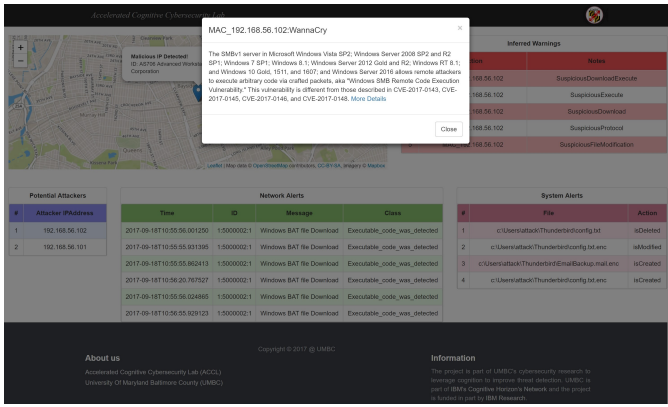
Accelerated Cognitive Cybersecurity Lab

MAC_192.168.56.102:WannaCry

×

The SMBv1 server in Microsoft Windows Vista SP2; Windows Server 2008 SP2 and R2 SP1; Windows 7 SP1; Windows 8.1; Windows Server 2012 Gold and R2; Windows RT 8.1; and Windows 10 Gold, 1511, and 1607; and Windows Server 2016 allows remote attackers to execute arbitrary code via crafted packets, aka "Windows SMB Remote Code Execution Vulnerability." This vulnerability is different from those described in CVE-2017-0143, CVE-2017-0145, CVE-2017-0146, and CVE-2017-0148. More Details

Close

+
−

Malicious IP Detected!
ID: AS706 Advanced Network Corporation

Leaflet | Map data © OpenStreetMap contributors, CC-BY-SA, Imagery © Mapbox

Inferred Warnings

| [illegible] | Notes |
|---|---|
| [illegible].168.56.102 | SuspiciousDownloadExecute |
| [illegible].168.56.102 | SuspiciousExecute |
| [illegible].168.56.102 | SuspiciousDownload |
| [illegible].168.56.102 | SuspiciousProtocol |
| MAC_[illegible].168.56.102 | SuspiciousFileModification |

Potential Attackers

| # | Attacker IPAddress |
|---|---|
| 1 | 192.168.56.102 |
| 2 | 192.168.56.101 |

Network Alerts

| Time | ID | Message | Class |
|---|---|---|---|
| 2017-09-18T10:55:55.001250 | 1:5000002:1 | Windows BAT file Download | Executable_code_was_detected |
| 2017-09-18T10:55:55.931398 | 1:5000002:1 | Windows BAT file Download | Executable_code_was_detected |
| 2017-09-18T10:55:55.862413 | 1:5000002:1 | Windows BAT file Download | Executable_code_was_detected |
| 2017-09-18T10:56:20.767527 | 1:5000002:1 | Windows BAT file Download | Executable_code_was_detected |
| 2017-09-18T10:55:56.024865 | 1:5000002:1 | Windows BAT file Download | Executable_code_was_detected |
| 2017-09-18T10:56:55.929123 | 1:5000002:1 | Windows BAT file Download | Executable_code_was_detected |

System Alerts

| # | File | Action |
|---|---|---|
| 1 | c:\Users\attack\Thunderbird\config.txt | isDeleted |
| 2 | c:\Users\attack\Thunderbird\config.txt.enc | isModified |
| 3 | c:\Users\attack\Thunderbird\EmailBackup.mail.enc | isCreated |
| 4 | c:\Users\attack\Thunderbird\config.txt | isCreated |

Copyright © 2017 @ UMBC

About us

Accelerated Cognitive Cybersecurity Lab (ACCL)
University Of Maryland Baltimore County (UMBC)

Information

The project is part of UMBC's cybersecurity research to leverage cognition to improve threat detection. UMBC is part of IBM's Cognitive Horizon's Network and the project is funded in part by IBM Research.